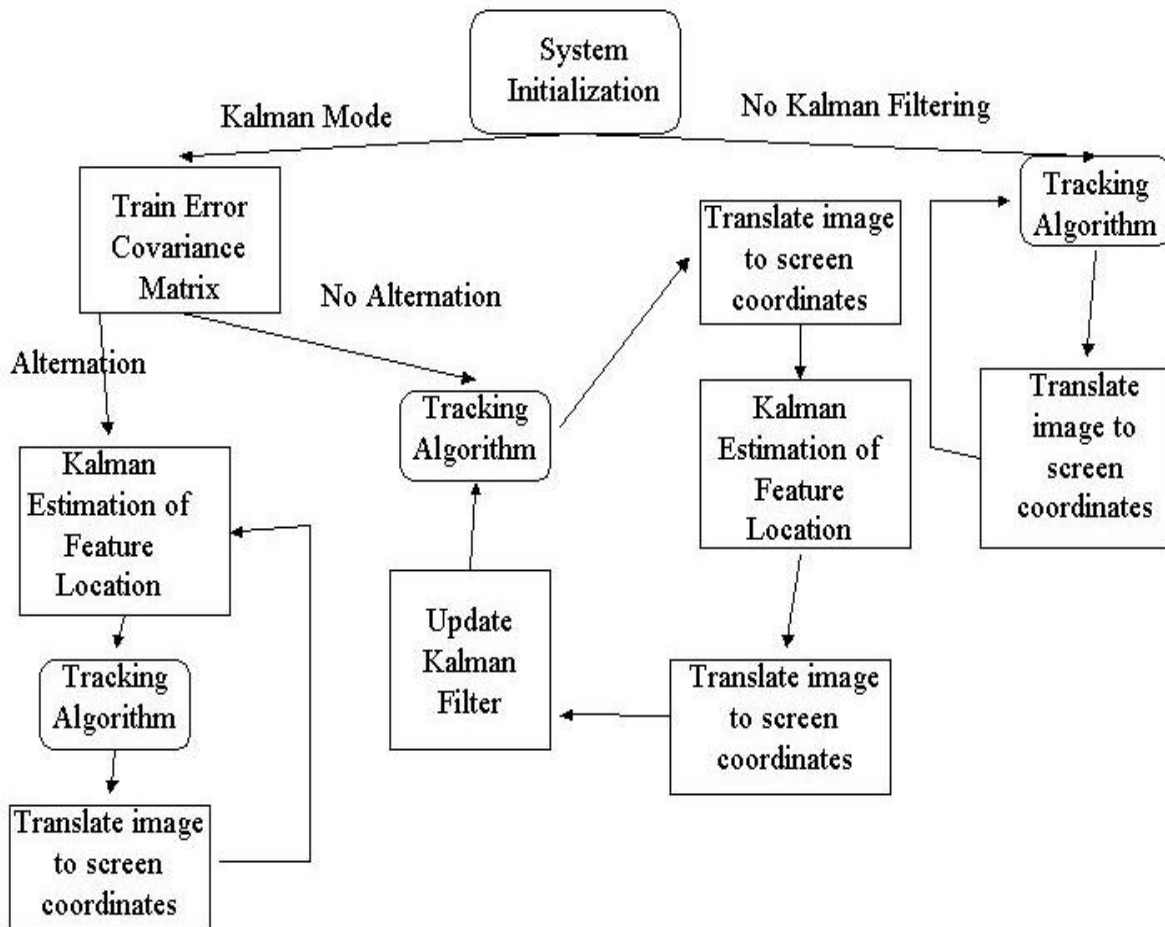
System Initialization

Kalman Mode

No Kalman Filtering

Train Error Covariance Matrix

No Alternation

Alternation

Kalman Estimation of Feature Location

Tracking Algorithm

Translate image to screen coordinates

Tracking Algorithm

Update Kalman Filter

Translate image to screen coordinates

Kalman Estimation of Feature Location

Translate image to screen coordinates

Tracking Algorithm

Translate image to screen coordinates